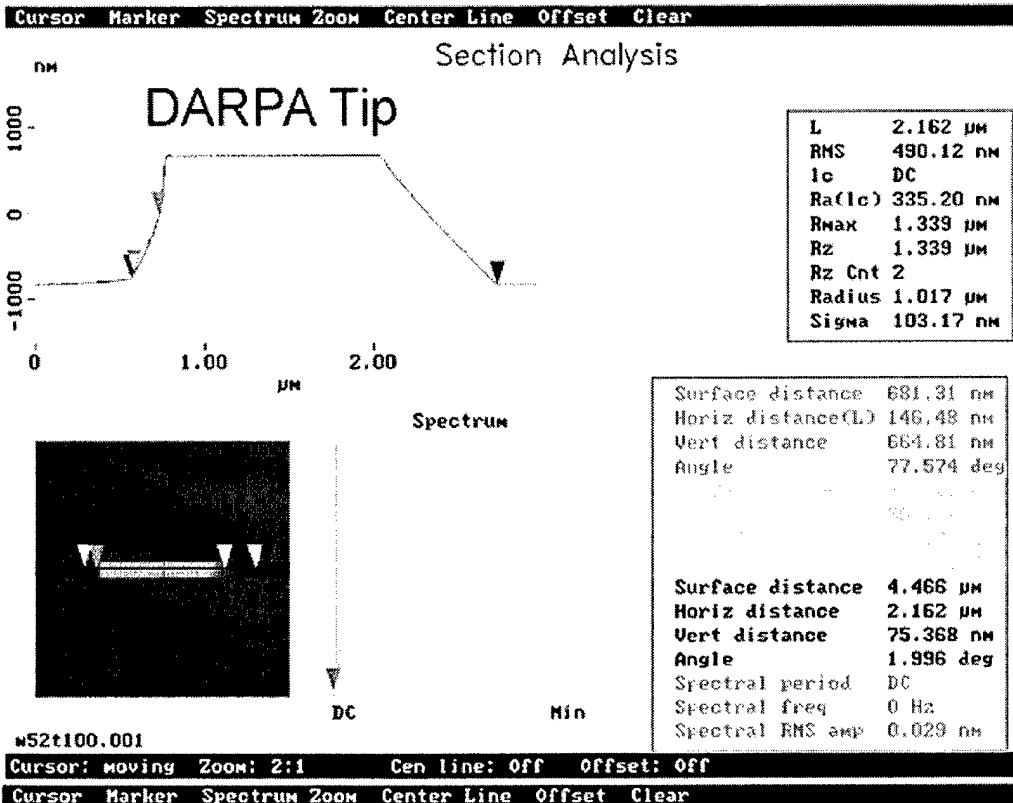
Cursor Marker Spectrum Zoom Center Line Offset Clear

Section Analysis

nm

DARPA Tip

1000

0

-1000

0 1.00 2.00

µm

| L | 2.162 µm |
|---|---|
| RMS | 490.12 nm |
| lc | DC |
| Ra(lc) | 335.20 nm |
| Rmax | 1.339 µm |
| Rz | 1.339 µm |
| Rz Cnt | 2 |
| Radius | 1.017 µm |
| Sigma | 103.17 nm |

Spectrum

| Surface distance | 681.31 nm |
|---|---|
| Horiz distance(L) | 146.48 nm |
| Vert distance | 664.81 nm |
| Angle | 77.574 deg |

| Surface distance | 4.466 µm |
|---|---|
| Horiz distance | 2.162 µm |
| Vert distance | 75.368 nm |
| Angle | 1.996 deg |
| Spectral period | DC |
| Spectral freq | 0 Hz |
| Spectral RMS amp | 0.029 nm |

DC Min

w52t100.001

Cursor: moving Zoom: 2:1 Cen line: Off Offset: Off

Cursor Marker Spectrum Zoom Center Line Offset Clear